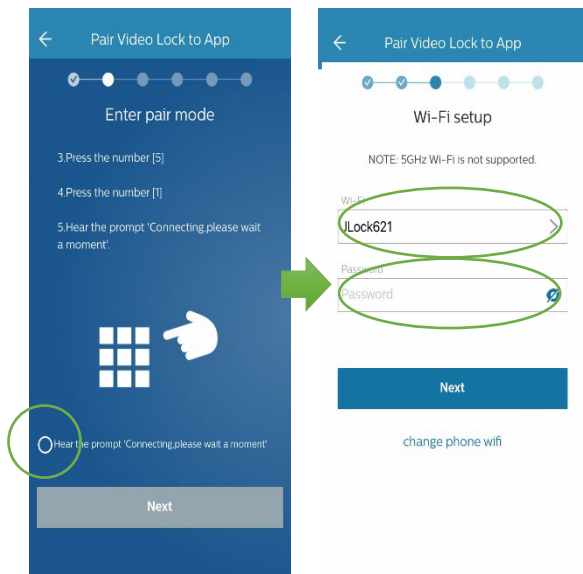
Pair Video Lock to App

Enter pair mode

3.Press the number [5]

4.Press the number [1]

5.Hear the prompt 'Connecting,please wait a moment'.

Hear the prompt 'Connecting,please wait a moment'

Next

Pair Video Lock to App

Wi-Fi setup

NOTE: 5GHz Wi-Fi is not supported.

Wi-Fi

JLock621

Password

Password

Next

change phone wifi